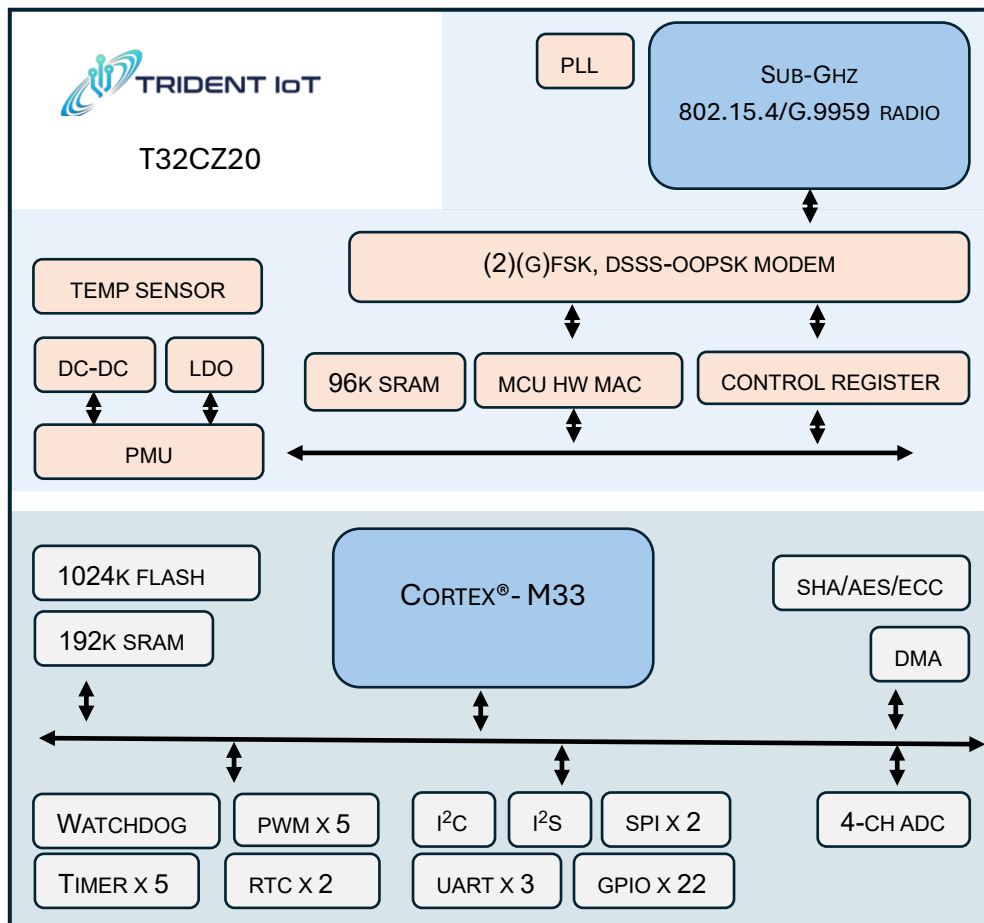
TRIDENT IoT

T32CZ20

PLL

SUB-GHZ
802.15.4/G.9959 RADIO

(2)(G)FSK, DSSS-OOPSK MODEM

TEMP SENSOR

DC-DC

LDO

PMU

96K SRAM

MCU HW MAC

CONTROL REGISTER

1024K FLASH

192K SRAM

CORTEX®- M33

SHA/AES/ECC

DMA

WATCHDOG

PWM X 5

TIMER X 5

RTC X 2

$I^2C$

$I^2S$

SPI X 2

UART X 3

GPIO X 22

4-CH ADC